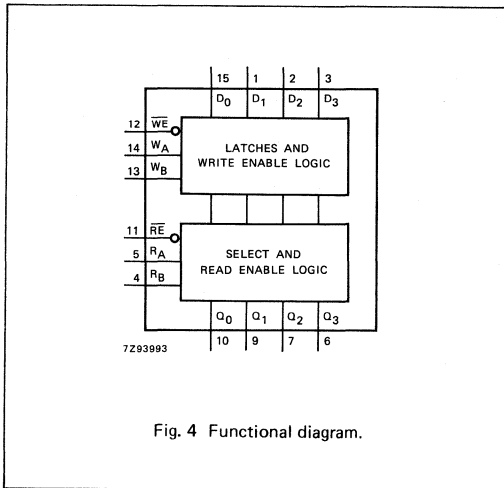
15 1 2 3

$D_0$ $D_1$ $D_2$ $D_3$

12 $\overline{WE}$

14 $W_A$

13 $W_B$

LATCHES AND WRITE ENABLE LOGIC

11 $\overline{RE}$

5 $R_A$

4 $R_B$

SELECT AND READ ENABLE LOGIC

$Q_0$ $Q_1$ $Q_2$ $Q_3$

10 9 7 6

7Z93993

Fig. 4 Functional diagram.